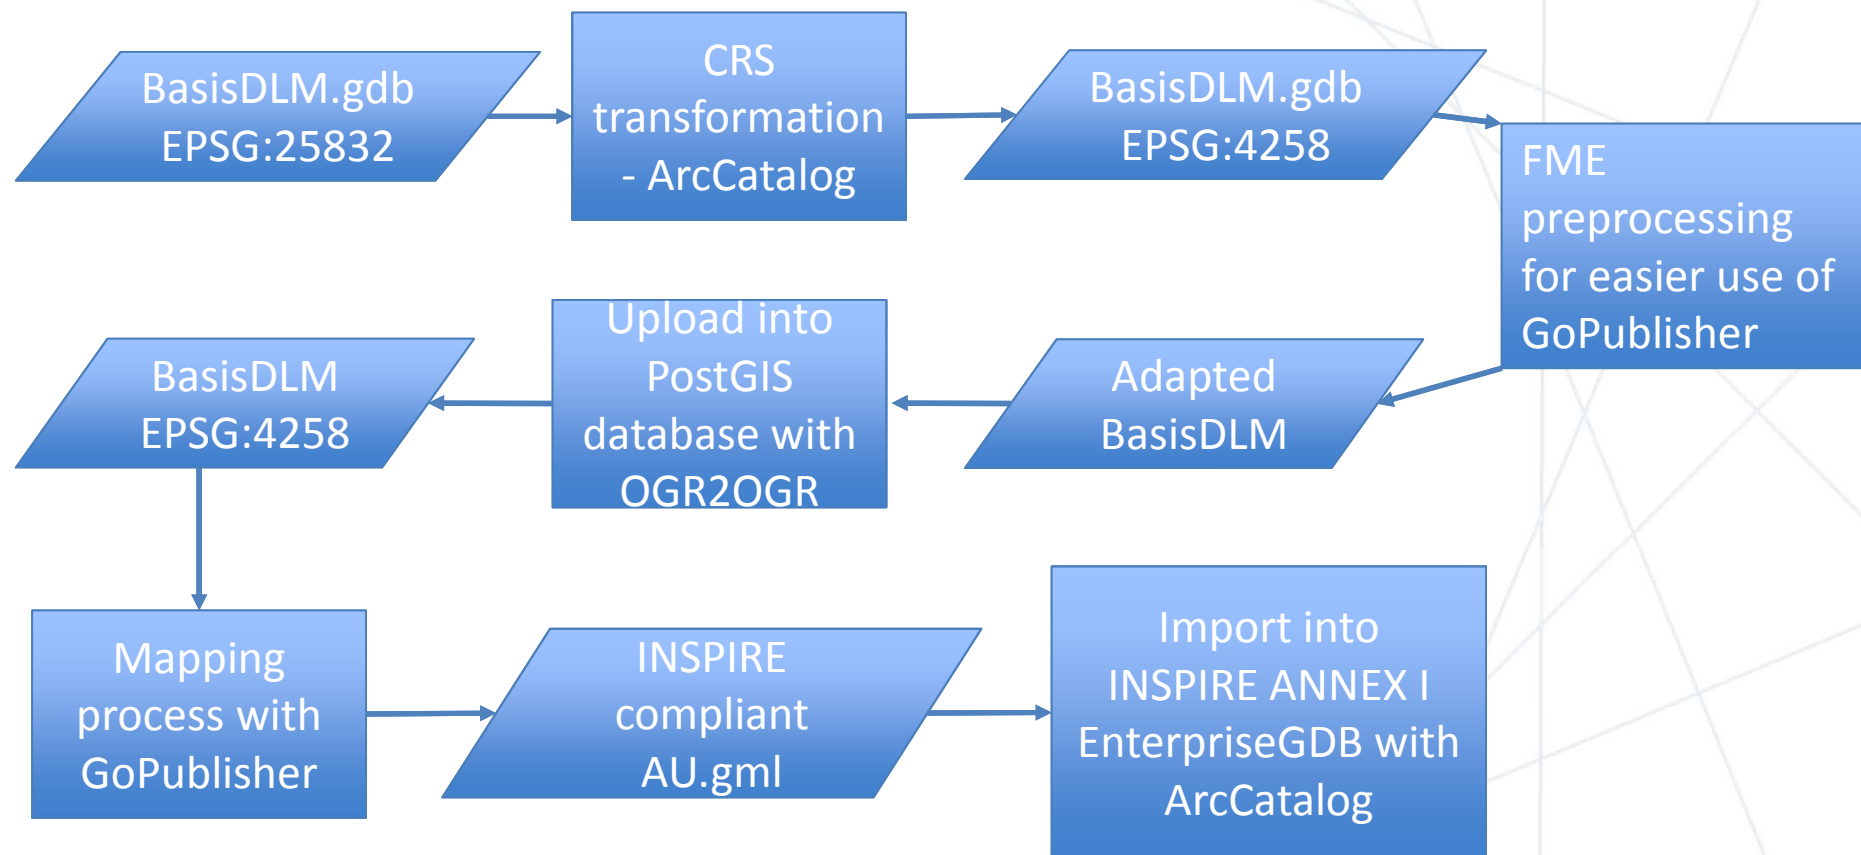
BasisDLM.gdb EPSG:25832

CRS transformation - ArcCatalog

BasisDLM.gdb EPSG:4258

FME preprocessing for easier use of GoPublisher

Adapted BasisDLM

Upload into PostGIS database with OGR2OGR

BasisDLM EPSG:4258

Mapping process with GoPublisher

INSPIRE compliant AU.gml

Import into INSPIRE ANNEX I EnterpriseGDB with ArcCatalog